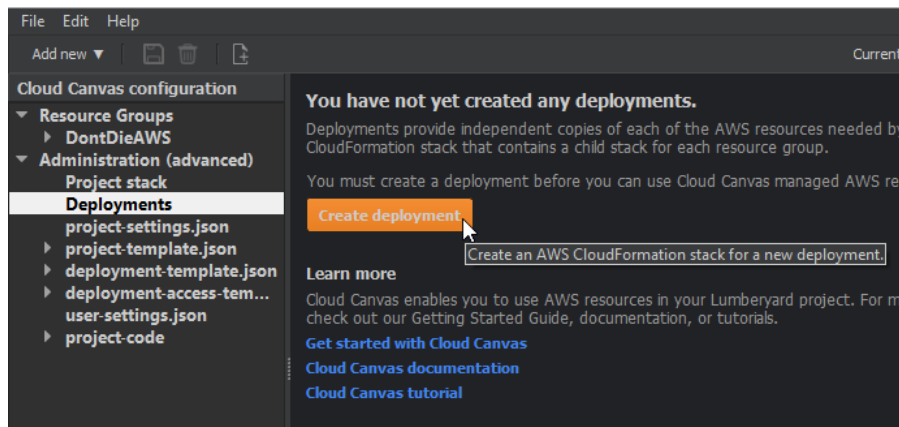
File Edit Help

Add new ▼

Current

Cloud Canvas configuration

Resource Groups
DontDieAWS
Administration (advanced)
Project stack
Deployments
project-settings.json
project-template.json
deployment-template.json
deployment-access-tem...
user-settings.json
project-code

You have not yet created any deployments.

Deployments provide independent copies of each of the AWS resources needed by CloudFormation stack that contains a child stack for each resource group.

You must create a deployment before you can use Cloud Canvas managed AWS re

Create deployment

Create an AWS CloudFormation stack for a new deployment.

Learn more

Cloud Canvas enables you to use AWS resources in your Lumberyard project. For m check out our Getting Started Guide, documentation, or tutorials.

Get started with Cloud Canvas
Cloud Canvas documentation
Cloud Canvas tutorial